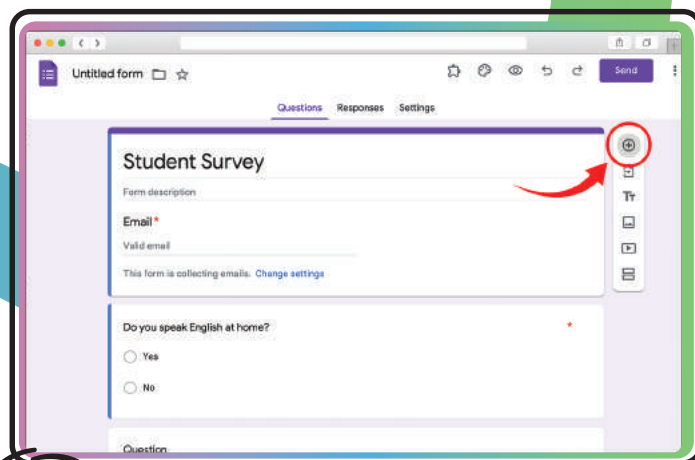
Untitled form

Send

Questions Responses Settings

Student Survey

Form description

Email *

Valid email

This form is collecting emails. Change settings

Do you speak English at home? *

Yes

No

Question